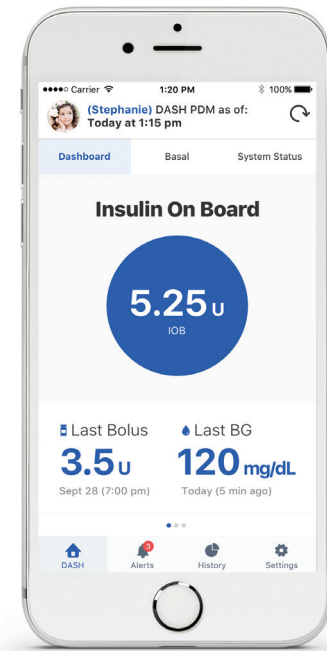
●●●●○ Carrier 1:20 PM 100%

(Stephanie) DASH PDM as of:
Today at 1:15 pm

Dashboard
Basal
System Status

Insulin On Board

5.25 U
IOB

Last Bolus
3.5 U
Sept 28 (7:00 pm)

Last BG
120 mg/dL
Today (5 min ago)

DASH
3
Alerts
History
Settings